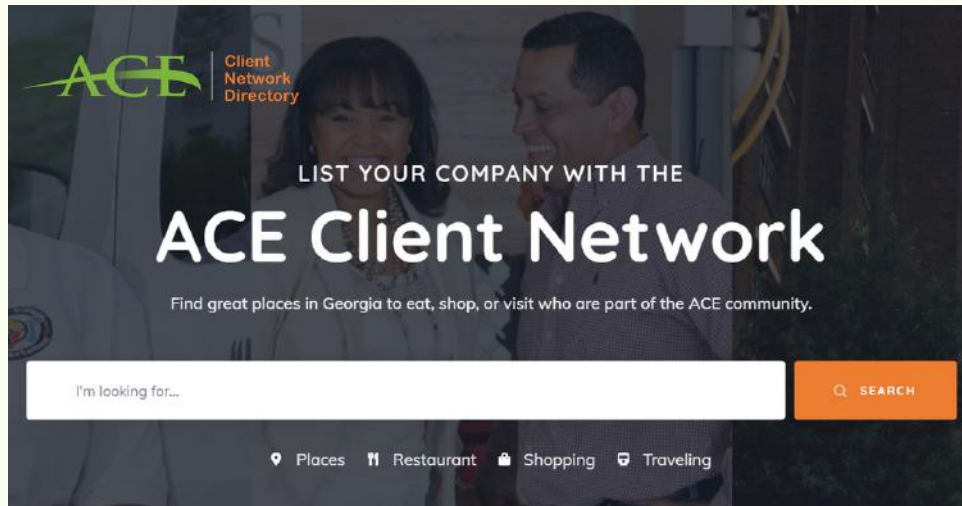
ACE Client Network Directory

LIST YOUR COMPANY WITH THE

ACE Client Network

Find great places in Georgia to eat, shop, or visit who are part of the ACE community.

I'm looking for...

SEARCH

Places Restaurant Shopping Traveling